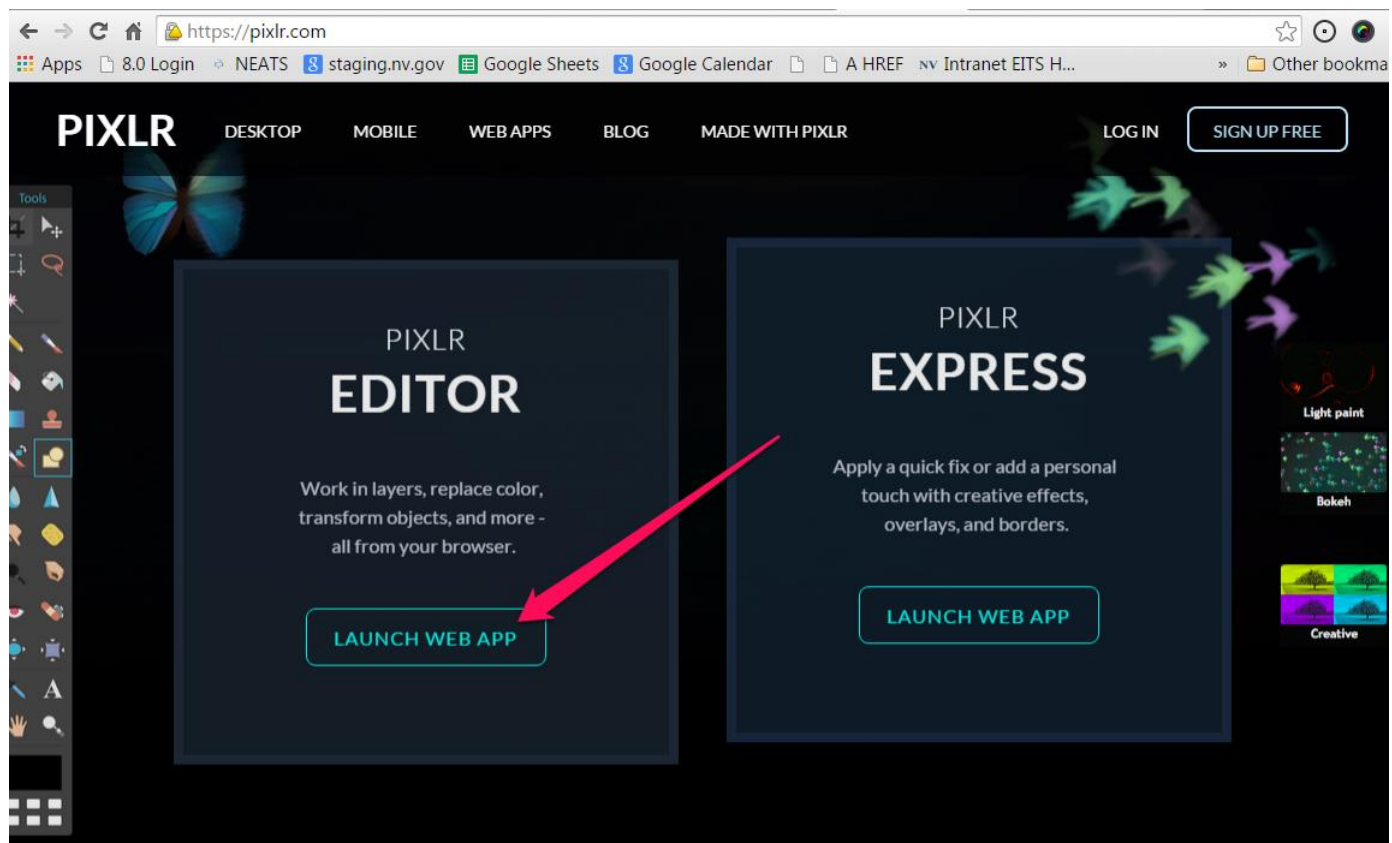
https://pixlr.com

Apps 8.0 Login NEATS staging.nv.gov Google Sheets Google Calendar A HREF NV Intranet EITS H... » Other bookma

PIXLR DESKTOP MOBILE WEB APPS BLOG MADE WITH PIXLR LOG IN SIGN UP FREE

Tools

PIXLR
EDITOR

Work in layers, replace color, transform objects, and more - all from your browser.

LAUNCH WEB APP

PIXLR
EXPRESS

Apply a quick fix or add a personal touch with creative effects, overlays, and borders.

LAUNCH WEB APP

Light paint

Bokeh

Creative